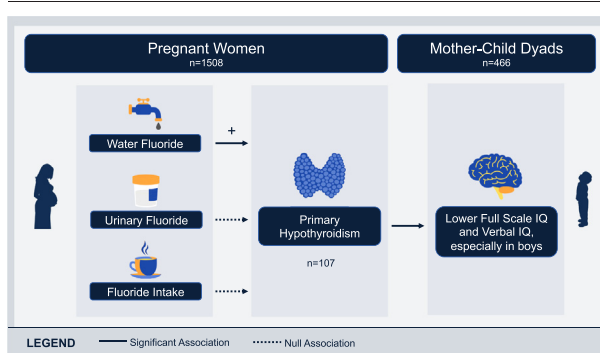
Pregnant Women
n=1508

Mother-Child Dyads
n=466

Water Fluoride

+

Urinary Fluoride

Fluoride Intake

Primary Hypothyroidism

n=107

Lower Full Scale IQ and Verbal IQ, especially in boys

LEGEND

Significant Association

Null Association